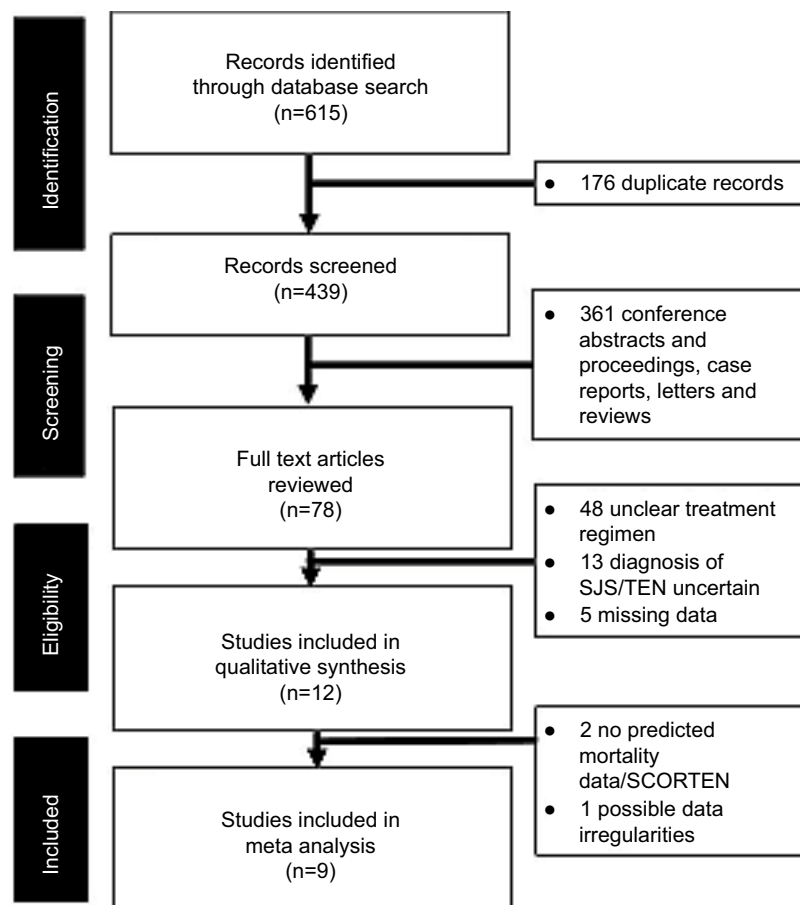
Identification

Records identified through database search (n=615)

• 176 duplicate records

Screening

Records screened (n=439)

• 361 conference abstracts and proceedings, case reports, letters and reviews

Full text articles reviewed (n=78)

Eligibility

• 48 unclear treatment regimen
• 13 diagnosis of SJS/TEN uncertain
• 5 missing data

Studies included in qualitative synthesis (n=12)

• 2 no predicted mortality data/SCORTEN
• 1 possible data irregularities

Included

Studies included in meta analysis (n=9)